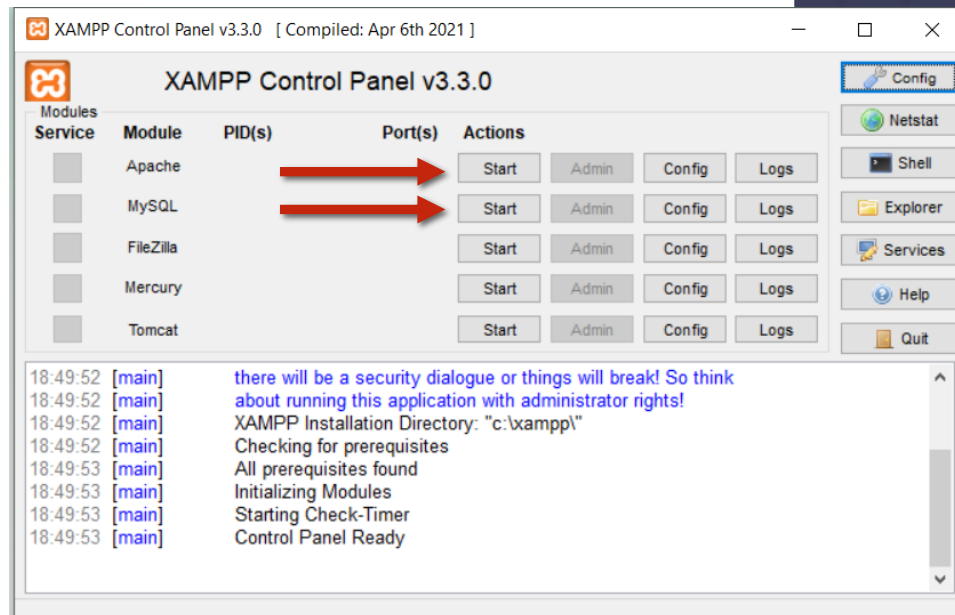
XAMPP Control Panel v3.3.0 [ Compiled: Apr 6th 2021 ]

XAMPP Control Panel v3.3.0

Modules

| Service | Module | PID(s) | Port(s) | Actions | | | |
|---|---|---|---|---|---|---|---|
| | Apache | | | Start | Admin | Config | Logs |
| | MySQL | | | Start | Admin | Config | Logs |
| | FileZilla | | | Start | Admin | Config | Logs |
| | Mercury | | | Start | Admin | Config | Logs |
| | Tomcat | | | Start | Admin | Config | Logs |

Config
Netstat
Shell
Explorer
Services
Help
Quit

18:49:52 [main] there will be a security dialogue or things will break! So think
18:49:52 [main] about running this application with administrator rights!
18:49:52 [main] XAMPP Installation Directory: "c:\xampp\"
18:49:52 [main] Checking for prerequisites
18:49:53 [main] All prerequisites found
18:49:53 [main] Initializing Modules
18:49:53 [main] Starting Check-Timer
18:49:53 [main] Control Panel Ready